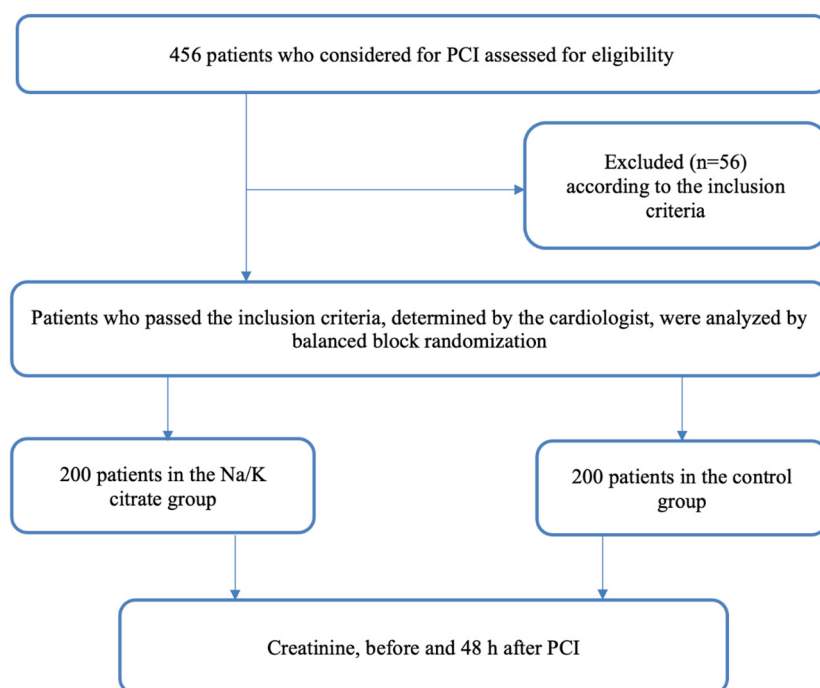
456 patients who considered for PCI assessed for eligibility

Excluded (n=56) according to the inclusion criteria

Patients who passed the inclusion criteria, determined by the cardiologist, were analyzed by balanced block randomization

200 patients in the Na/K citrate group

200 patients in the control group

Creatinine, before and 48 h after PCI